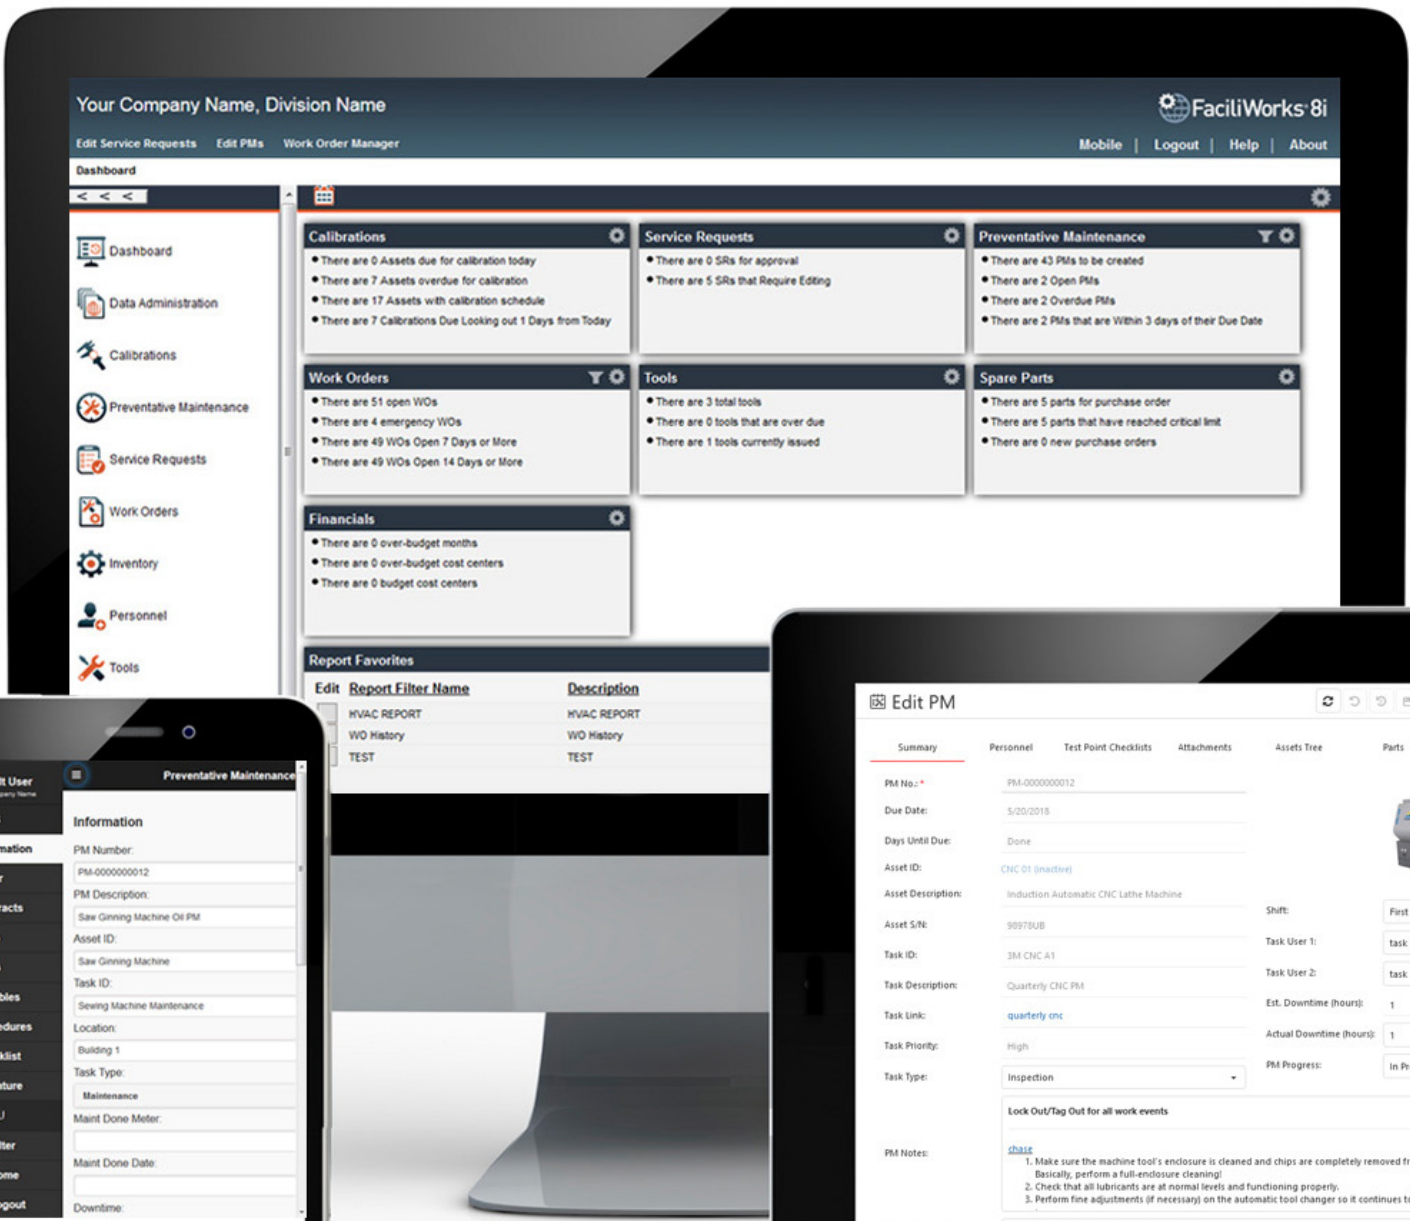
Your Company Name, Division Name

FaciliWorks 8i

Edit Service Requests Edit PMs Work Order Manager

Mobile | Logout | Help | About

Dashboard

< < <

Dashboard
Data Administration
Calibrations
Preventative Maintenance
Service Requests
Work Orders
Inventory
Personnel
Tools

Calibrations
- There are 0 Assets due for calibration today
- There are 7 Assets overdue for calibration
- There are 17 Assets with calibration schedule
- There are 7 Calibrations Due Looking out 1 Days from Today

Service Requests
- There are 0 SRs for approval
- There are 5 SRs that Require Editing

Preventative Maintenance
- There are 43 PMs to be created
- There are 2 Open PMs
- There are 2 Overdue PMs
- There are 2 PMs that are Within 3 days of their Due Date

Work Orders
- There are 51 open WOs
- There are 4 emergency WOs
- There are 49 WOs Open 7 Days or More
- There are 49 WOs Open 14 Days or More

Tools
- There are 3 total tools
- There are 0 tools that are over due
- There are 1 tools currently issued

Spare Parts
- There are 5 parts for purchase order
- There are 5 parts that have reached critical limit
- There are 0 new purchase orders

Financials
- There are 0 over-budget months
- There are 0 over-budget cost centers
- There are 0 budget cost centers

Report Favorites

| Edit | Report Filter Name | Description |
|---|---|---|
| | HVAC REPORT | HVAC REPORT |
| | WO History | WO History |
| | TEST | TEST |

lt User
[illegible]

Preventative Maintenance

mation
r
racts
bles
edures
klist
ture
U
lter
ome
ogout

Information
PM Number:
PM-0000000012
PM Description:
Saw Ginning Machine Oil PM
Asset ID:
Saw Ginning Machine
Task ID:
Sewing Machine Maintenance
Location:
Building 1
Task Type:
Maintenance
Maint Done Meter:
Maint Done Date:
Downtime:

Edit PM

Summary Personnel Test Point Checklists Attachments Assets Tree Parts

PM No.: * PM-0000000012
Due Date: 5/20/2018
Days Until Due: Done
Asset ID: CNC 01 (inactive)
Asset Description: Induction Automatic CNC Lathe Machine
Asset S/N: 98978UB
Task ID: 3M CNC A1
Task Description: Quarterly CNC PM
Task Link: quarterly cnc
Task Priority: High
Task Type: Inspection

Shift: First
Task User 1: task
Task User 2: task
Est. Downtime (hours): 1
Actual Downtime (hours): 1
PM Progress: In Pr

Lock Out/Tag Out for all work events

PM Notes:
chase
1. Make sure the machine tool's enclosure is cleaned and chips are completely removed fr
Basically, perform a full-enclosure cleaning!
2. Check that all lubricants are at normal levels and functioning properly.
3. Perform fine adjustments (if necessary) on the automatic tool changer so it continues t